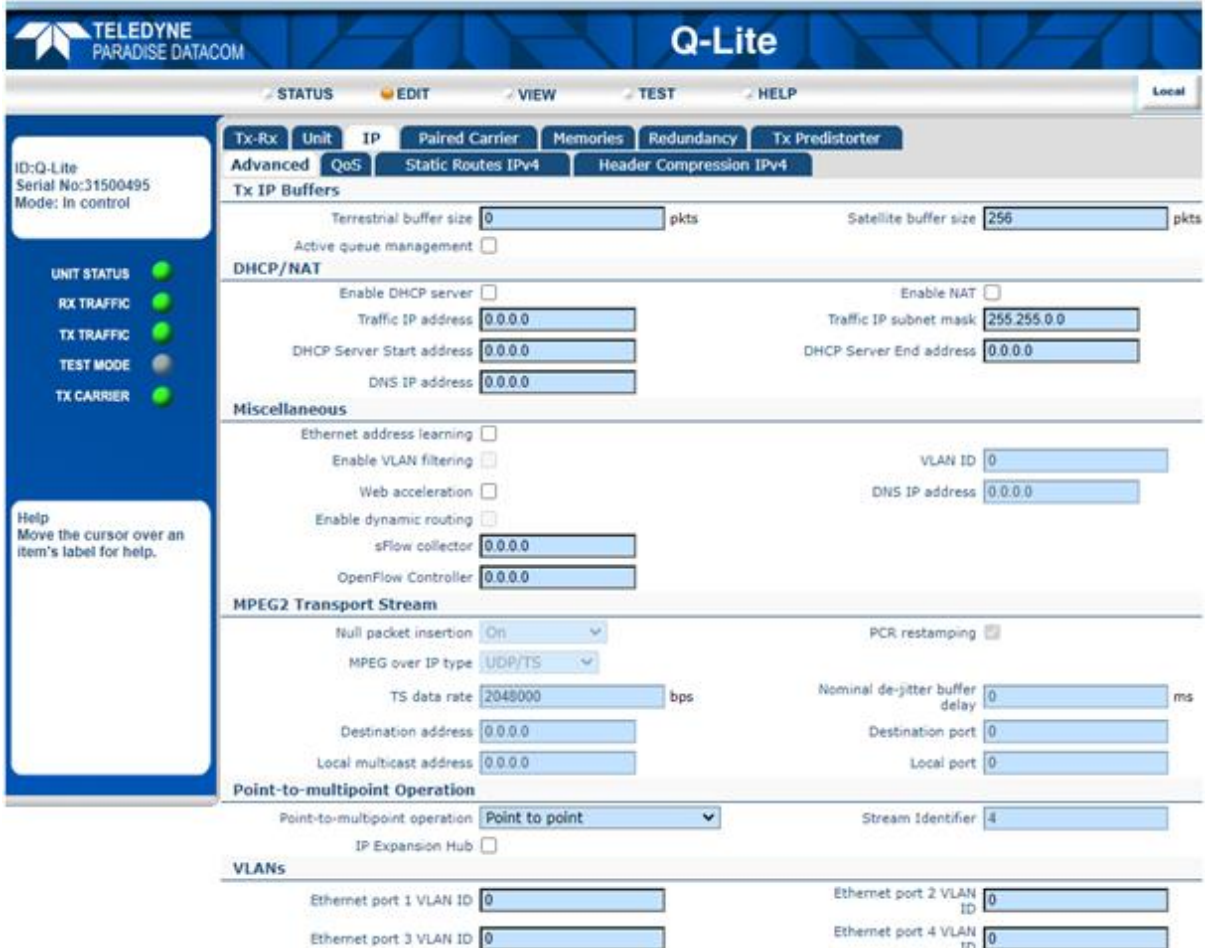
TELEDYNE PARADISE DATACOM

Q-Lite

STATUS EDIT VIEW TEST HELP

Local

ID:Q-Lite
Serial No:31500495
Mode: In control

UNIT STATUS
RX TRAFFIC
TX TRAFFIC
TEST MODE
TX CARRIER

Help
Move the cursor over an item's label for help.

Tx-Rx Unit IP Paired Carrier Memories Redundancy Tx Predistorter
Advanced QoS Static Routes IPv4 Header Compression IPv4

Tx IP Buffers
Terrestrial buffer size 0 pkts
Satellite buffer size 256 pkts
Active queue management

DHCP/NAT
Enable DHCP server
Enable NAT
Traffic IP address 0.0.0.0
Traffic IP subnet mask 255.255.0.0
DHCP Server Start address 0.0.0.0
DHCP Server End address 0.0.0.0
DNS IP address 0.0.0.0

Miscellaneous
Ethernet address learning
Enable VLAN filtering
VLAN ID 0
Web acceleration
DNS IP address 0.0.0.0
Enable dynamic routing
sFlow collector 0.0.0.0
OpenFlow Controller 0.0.0.0

MPEG2 Transport Stream
Null packet insertion On
PCR restamping
MPEG over IP type UDP/TS
TS data rate 2048000 bps
Nominal de-jitter buffer delay 0 ms
Destination address 0.0.0.0
Destination port 0
Local multicast address 0.0.0.0
Local port 0

Point-to-multipoint Operation
Point-to-multipoint operation Point to point
Stream Identifier 4
IP Expansion Hub

VLANs
Ethernet port 1 VLAN ID 0
Ethernet port 2 VLAN ID 0
Ethernet port 3 VLAN ID 0
Ethernet port 4 VLAN ID 0